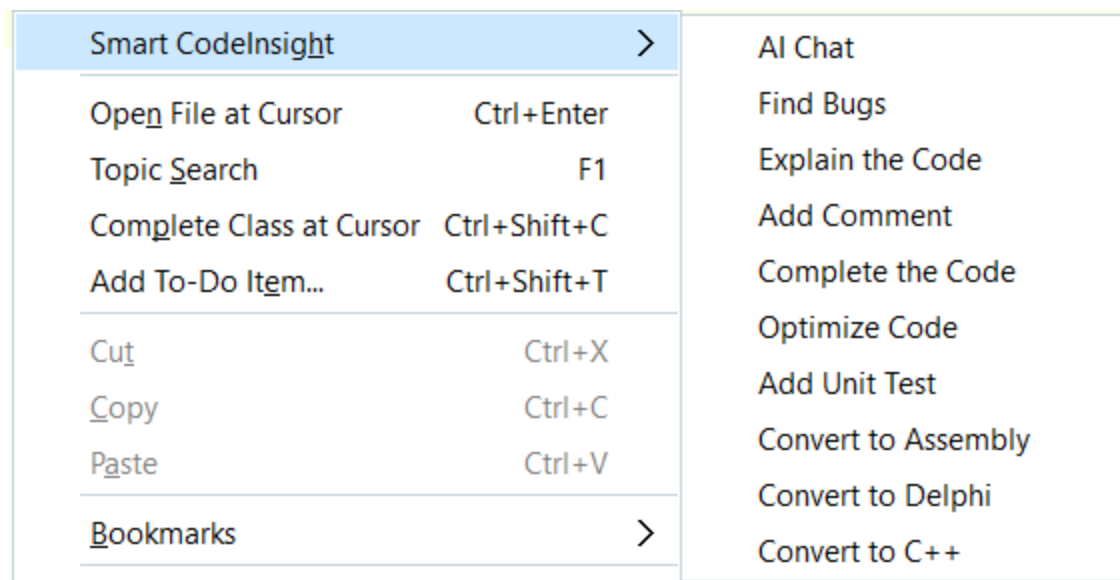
Smart CodeInsight >

Open File at Cursor Ctrl+Enter
Topic Search F1
Complete Class at Cursor Ctrl+Shift+C
Add To-Do Item... Ctrl+Shift+T

Cut Ctrl+X
Copy Ctrl+C
Paste Ctrl+V

Bookmarks >

AI Chat
Find Bugs
Explain the Code
Add Comment
Complete the Code
Optimize Code
Add Unit Test
Convert to Assembly
Convert to Delphi
Convert to C++